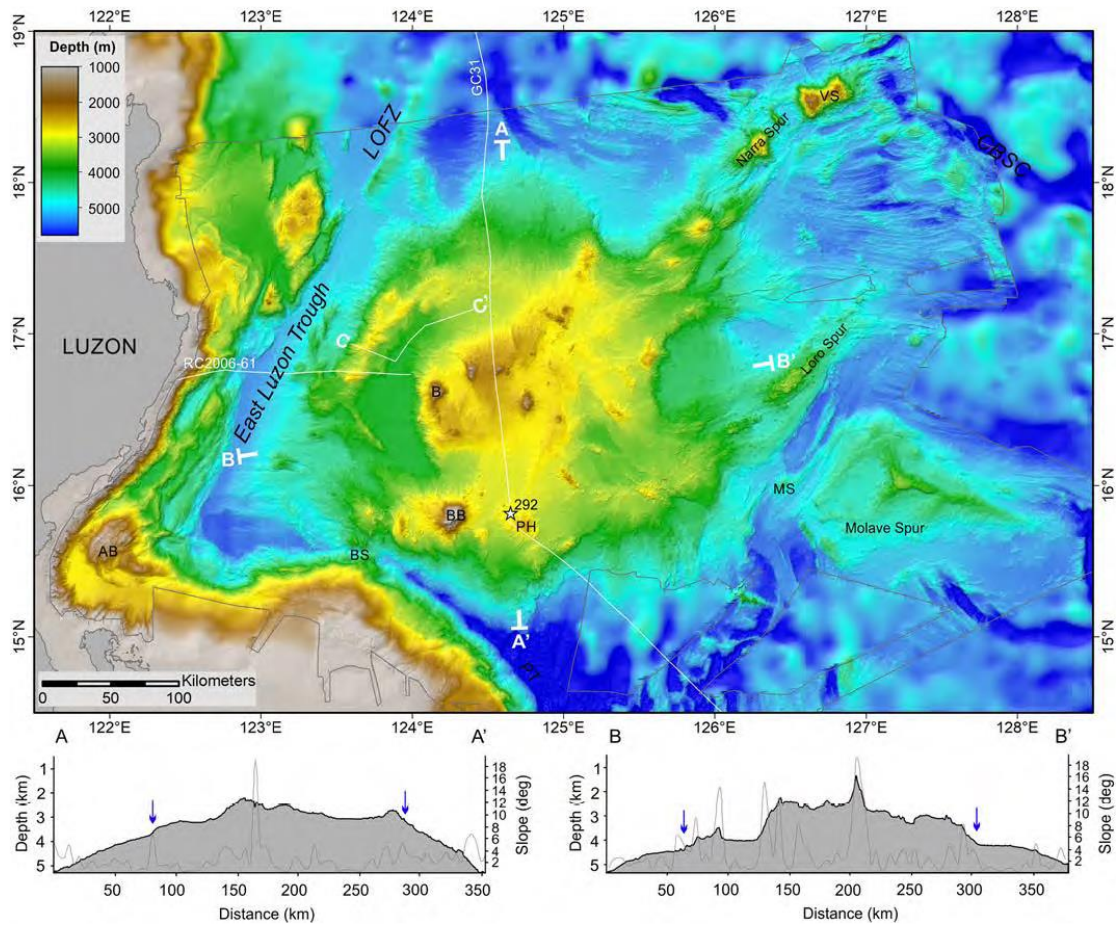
122°E 123°E 124°E 125°E 126°E 127°E 128°E

19°N 18°N 17°N 16°N 15°N

Depth (m)
1000
2000
3000
4000
5000

GC31

LOFZ

A

VS

Narra Spur

CBSC

LUZON

C

C'

RC2006-61

East Luzon Trough

B

B'

Loro Spur

B

BB

292

PH

MS

Molave Spur

AB

BS

A'

PT

Kilometers
0 50 100

A A'
Depth (km)
1
2
3
4
5
Slope (deg)
18
16
14
12
10
8
6
4
2
50 100 150 200 250 300 350
Distance (km)

B B'
Depth (km)
1
2
3
4
5
Slope (deg)
18
16
14
12
10
8
6
4
2
50 100 150 200 250 300 350
Distance (km)